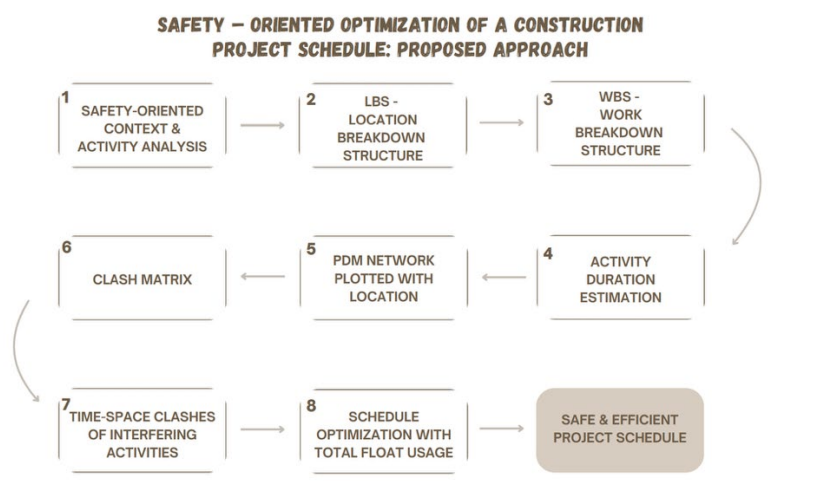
SAFETY – ORIENTED OPTIMIZATION OF A CONSTRUCTION PROJECT SCHEDULE: PROPOSED APPROACH

1
SAFETY-ORIENTED CONTEXT & ACTIVITY ANALYSIS

2
LBS - LOCATION BREAKDOWN STRUCTURE

3
WBS - WORK BREAKDOWN STRUCTURE

4
ACTIVITY DURATION ESTIMATION

5
PDM NETWORK PLOTTED WITH LOCATION

6
CLASH MATRIX

7
TIME-SPACE CLASHES OF INTERFERING ACTIVITIES

8
SCHEDULE OPTIMIZATION WITH TOTAL FLOAT USAGE

SAFE & EFFICIENT PROJECT SCHEDULE